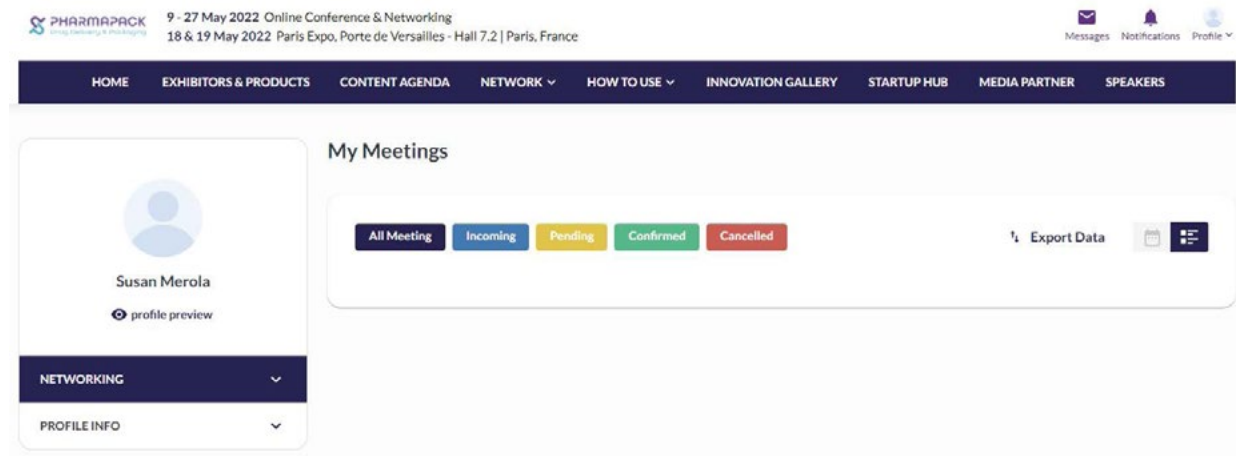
PHARMAPACK Drug Delivery & Packaging

9 - 27 May 2022 Online Conference & Networking
18 & 19 May 2022 Paris Expo, Porte de Versailles - Hall 7.2 | Paris, France

Messages Notifications Profile

HOME EXHIBITORS & PRODUCTS CONTENT AGENDA NETWORK HOW TO USE INNOVATION GALLERY STARTUP HUB MEDIA PARTNER SPEAKERS

Susan Merola

profile preview

NETWORKING

PROFILE INFO

My Meetings

All Meeting Incoming Pending Confirmed Cancelled

Export Data